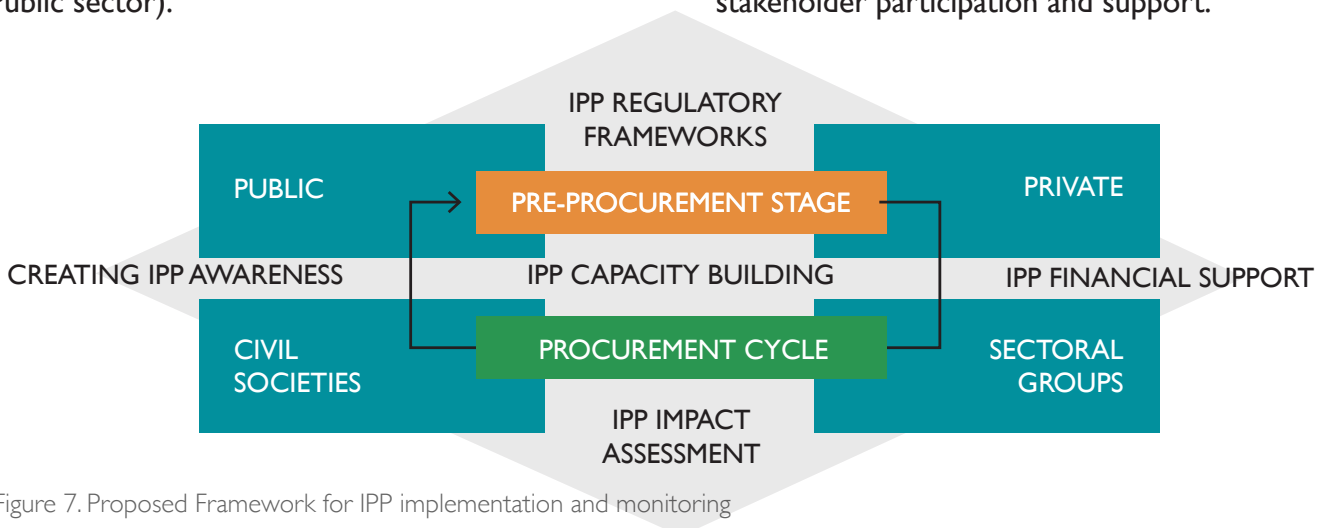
ublic sector).

stakeholder participation and support.

IPP REGULATORY FRAMEWORKS

PUBLIC

PRE-PROCUREMENT STAGE

PRIVATE

CREATING IPP AWARENESS

IPP CAPACITY BUILDING

IPP FINANCIAL SUPPORT

CIVIL SOCIETIES

PROCUREMENT CYCLE

SECTORAL GROUPS

IPP IMPACT ASSESSMENT

igure 7. Proposed Framework for IPP implementation and monitoring